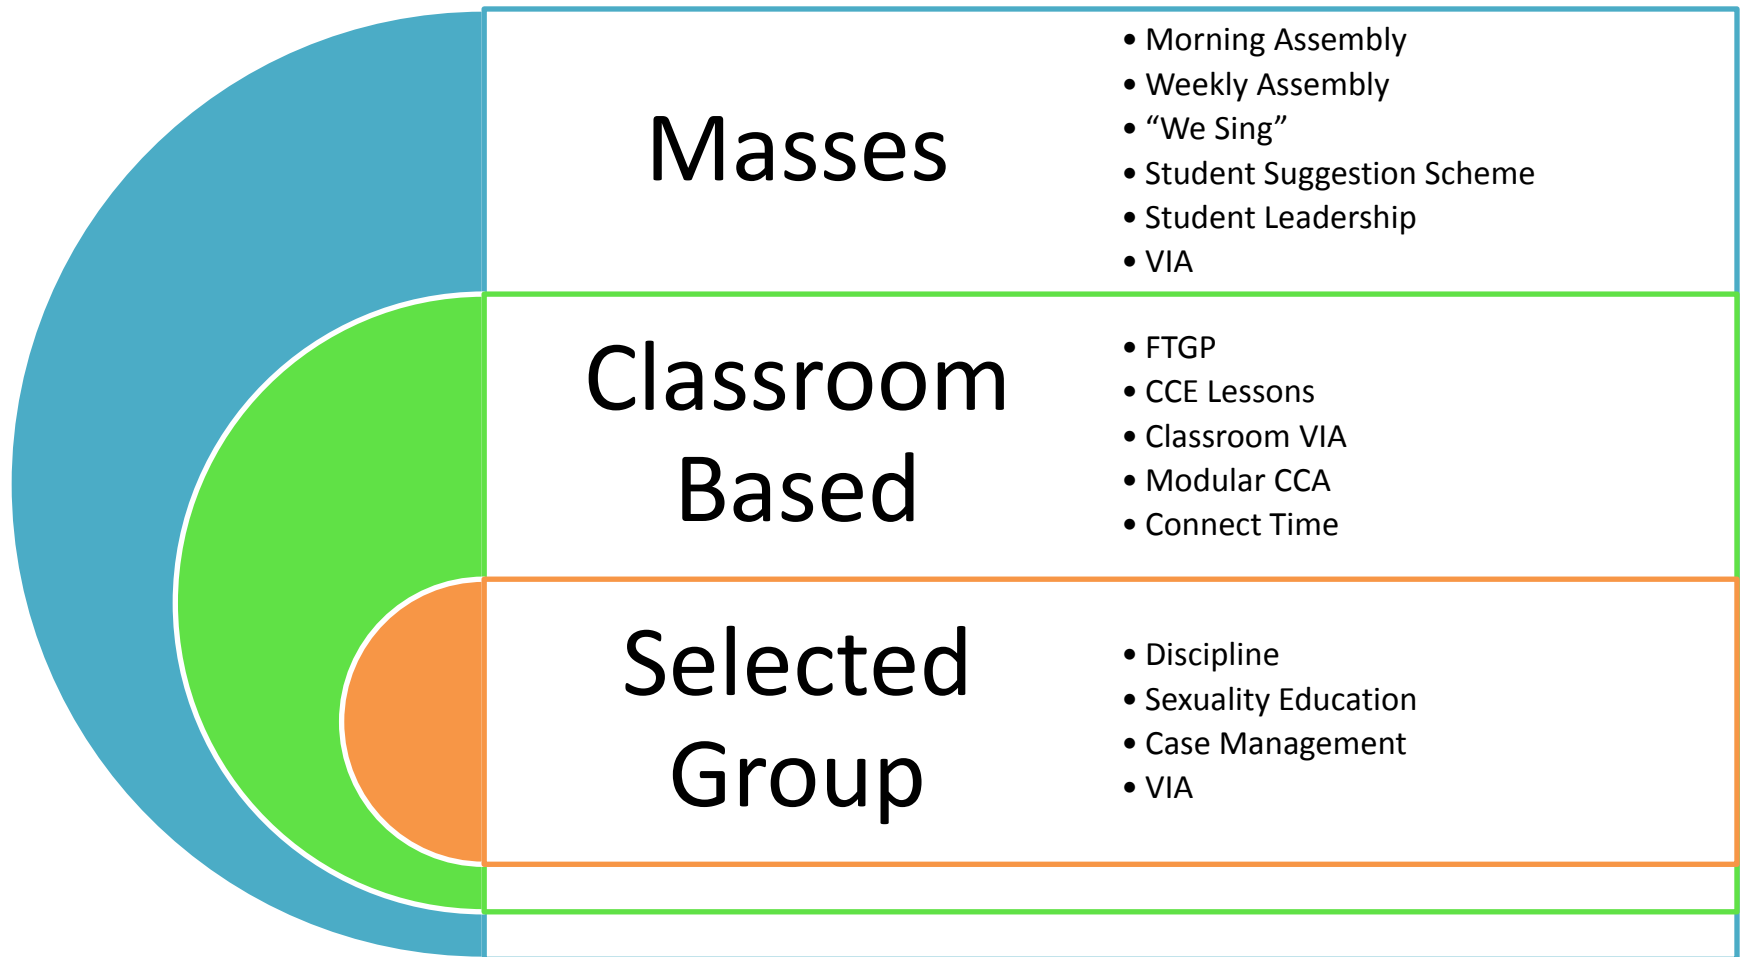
Masses

• Morning Assembly
• Weekly Assembly
• “We Sing”
• Student Suggestion Scheme
• Student Leadership
• VIA

Classroom Based

• FTGP
• CCE Lessons
• Classroom VIA
• Modular CCA
• Connect Time

Selected Group

• Discipline
• Sexuality Education
• Case Management
• VIA